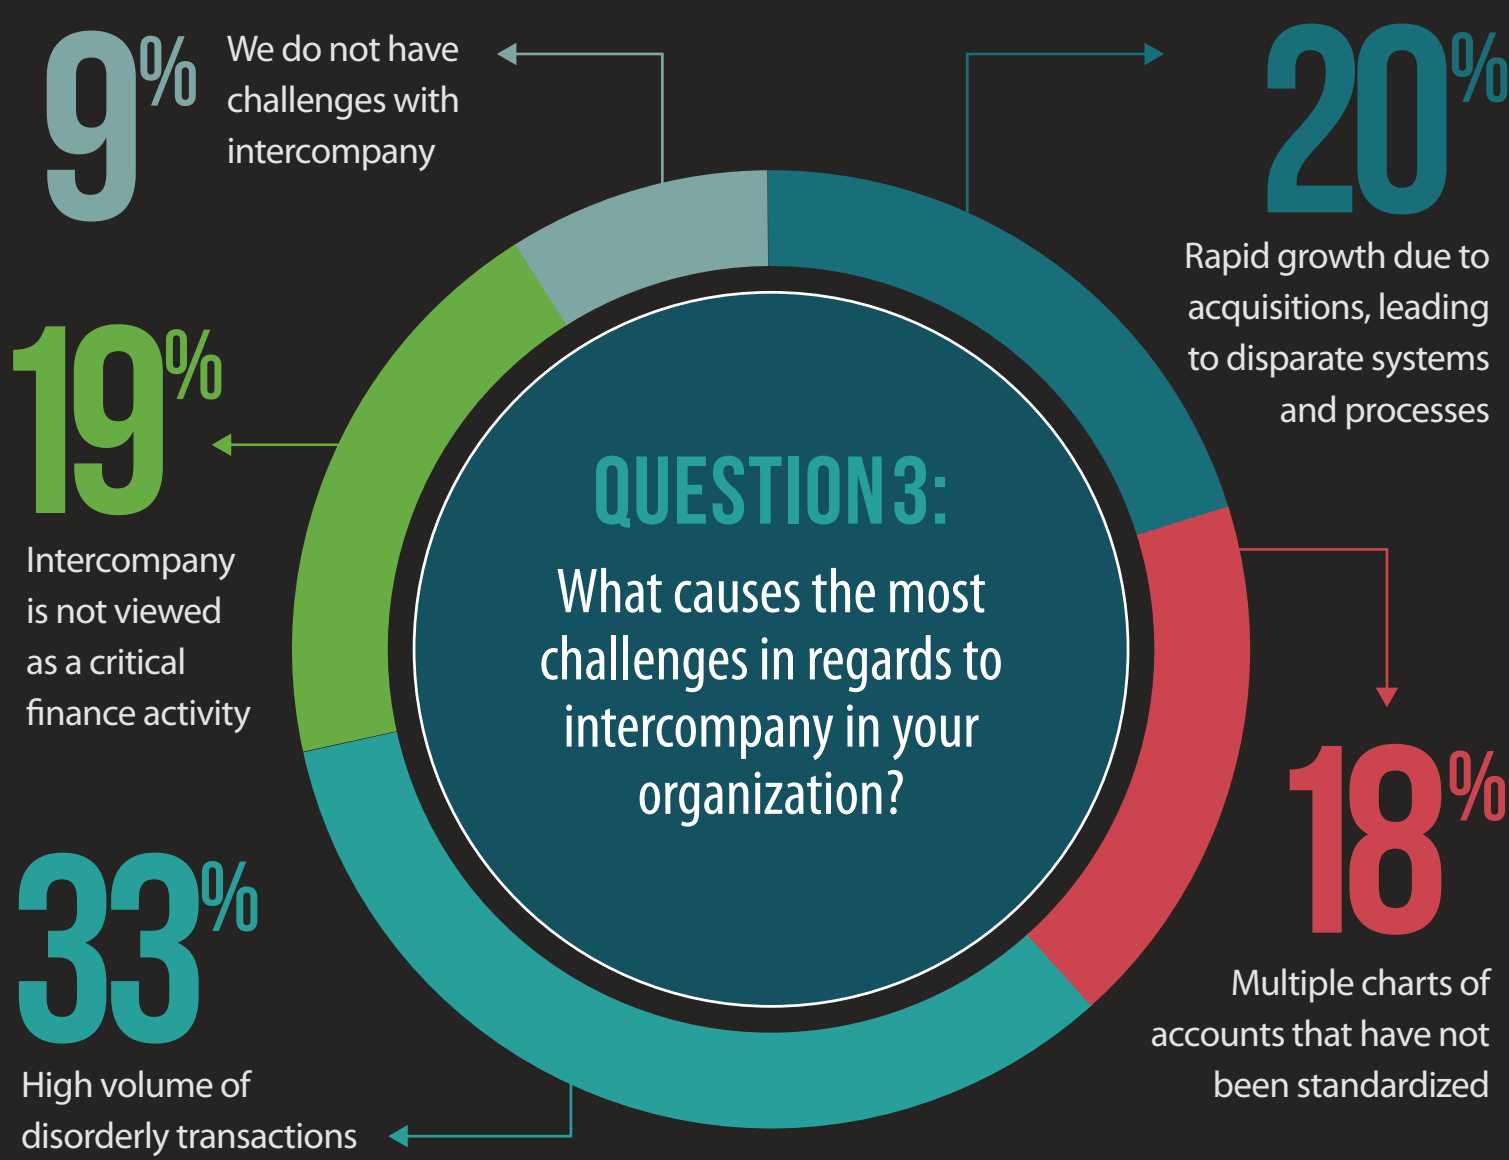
9%

We do not have challenges with intercompany

20%

Rapid growth due to acquisitions, leading to disparate systems and processes

19%

Intercompany is not viewed as a critical finance activity

QUESTION 3:

What causes the most challenges in regards to intercompany in your organization?

18%

Multiple charts of accounts that have not been standardized

33%

High volume of disorderly transactions